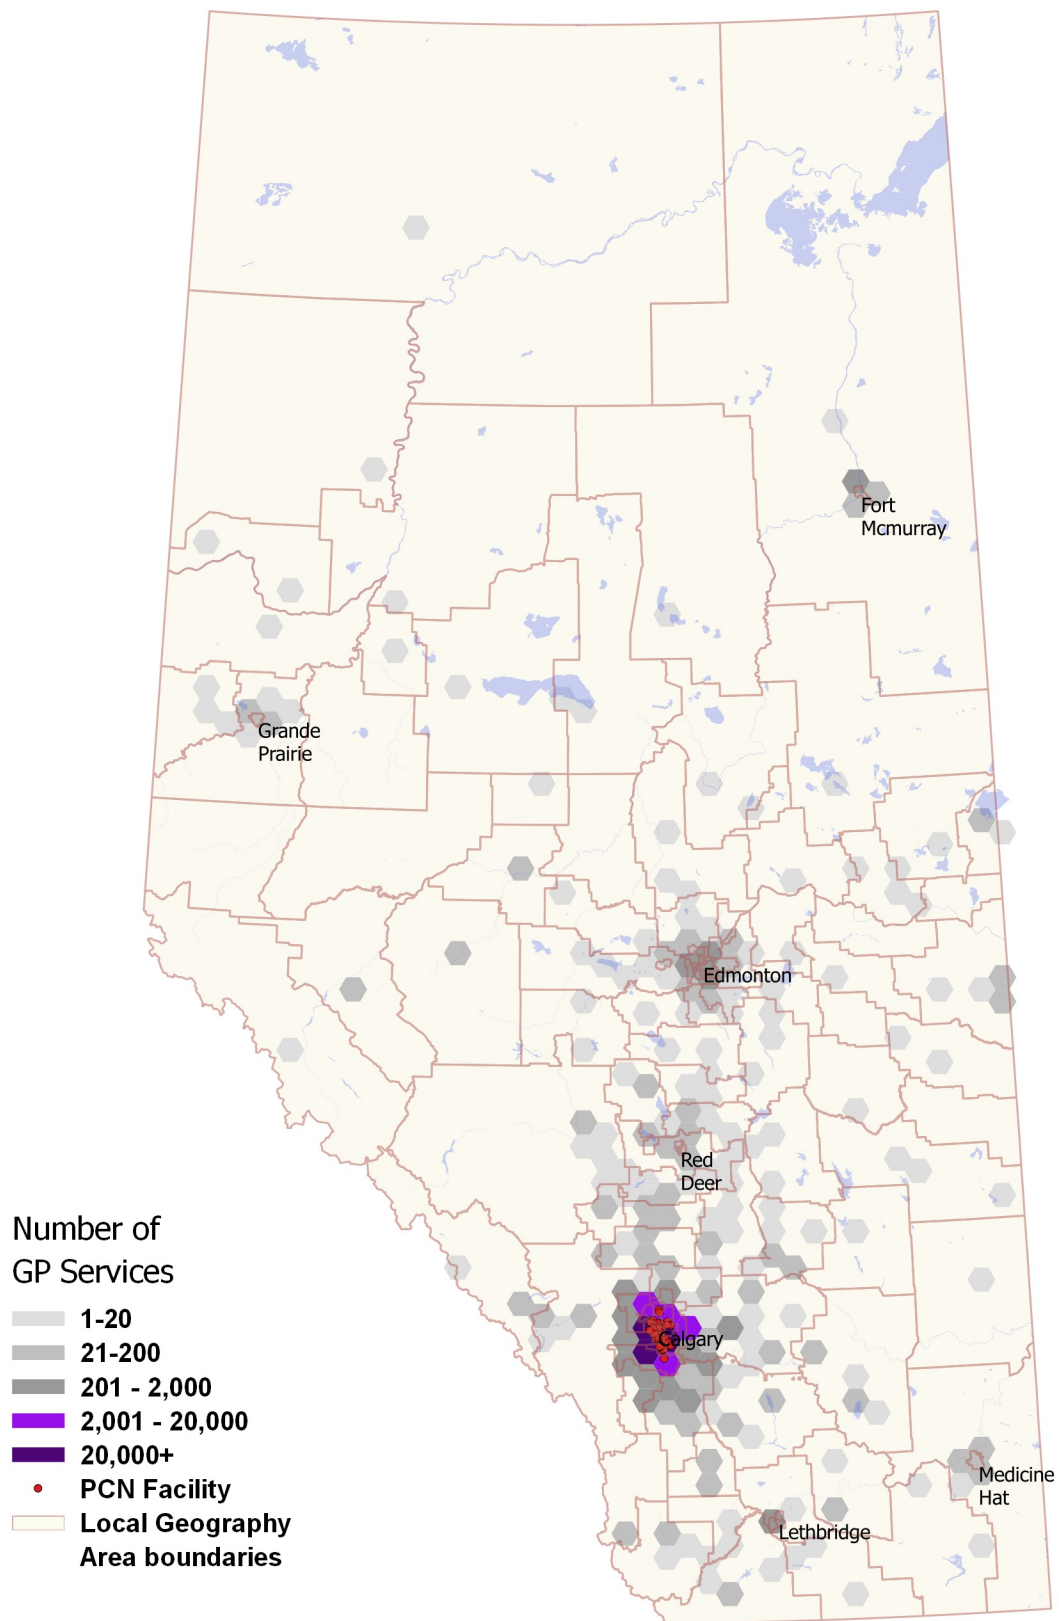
Fort Mcmurray

Grande Prairie

Edmonton

Red Deer

Calgary

Medicine Hat

Lethbridge

Number of GP Services

1-20

21-200

201 - 2,000

2,001 - 20,000

20,000+

PCN Facility

Local Geography Area boundaries